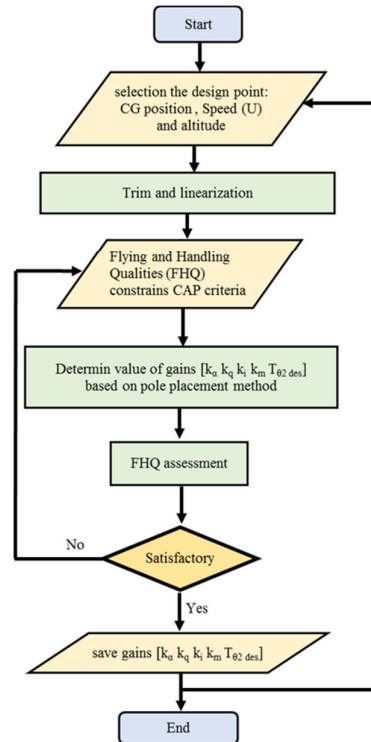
Start

selection the design point: CG position , Speed (U) and altitude

Trim and linearization

Flying and Handling Qualities (FHQ) constrains CAP criteria

Determin value of gains [$k_\alpha$ $k_q$ $k_i$ $k_m$ $T_{\theta 2\ des}$] based on pole placement method

FHQ assessment

No

Satisfactory

Yes

save gains [$k_\alpha$ $k_q$ $k_i$ $k_m$ $T_{\theta 2\ des}$]

End